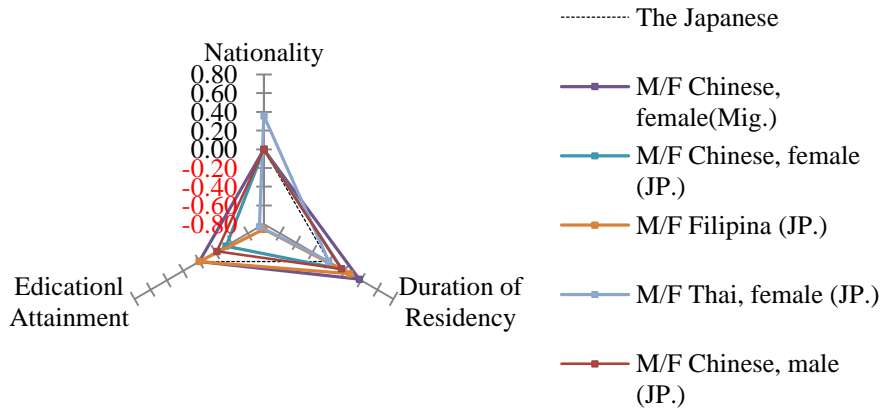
Nationality

0.80
0.60
0.40
0.20
0.00
-0.20
-0.40
-0.60
-0.80

Edicationl Attainment

Duration of Residency

The Japanese

M/F Chinese, female(Mig.)

M/F Chinese, female (JP.)

M/F Filipina (JP.)

M/F Thai, female (JP.)

M/F Chinese, male (JP.)